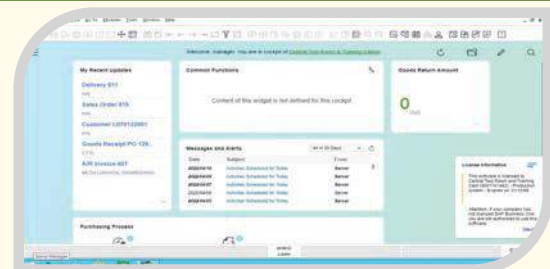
My Recent Updates

Delivery 911

Sales Order 915

Customer C20112001

Goods Receipt PO 128

A/R Invoice 607

Common Functions

Content of this widget is not defined for this cockpit

Goods Return Amount

0

Messages and Alerts

Date | Subject | From

Activities Scheduled for Today | Server

Activities Scheduled for Today | Server

Activities Scheduled for Today | Server

Activities Scheduled for Today | Server

Activities Scheduled for Today | Server

License Information

Purchasing Process